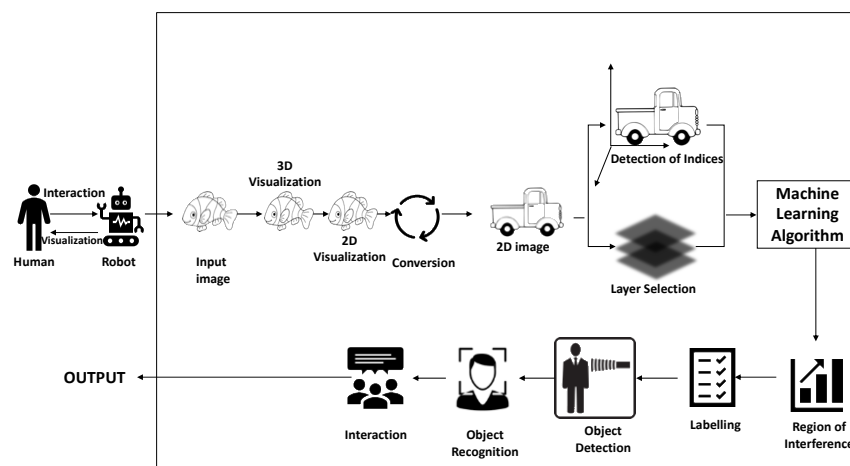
Interaction
Visualization
Human
Robot
Input image
3D Visualization
2D Visualization
Conversion
2D image
Detection of Indices
Layer Selection
Machine Learning Algorithm
Region of Interference
Labelling
Object Detection
Object Recognition
Interaction
OUTPUT